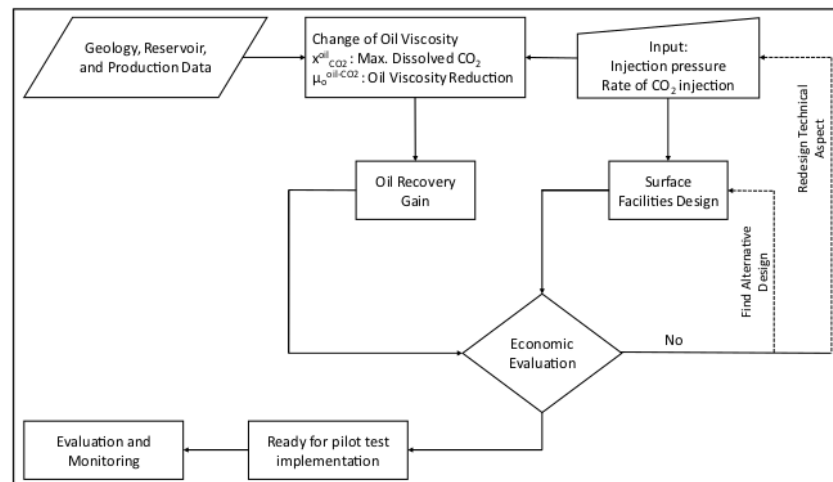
Geology, Reservoir, and Production Data

Change of Oil Viscosity
$x^{oil}_{CO2}$ : Max. Dissolved $CO_2$
$\mu_o^{oil-CO2}$ : Oil Viscosity Reduction

Input:
Injection pressure
Rate of $CO_2$ injection

Redesign Technical Aspect

Oil Recovery Gain

Surface Facilities Design

Find Alternative Design

Economic Evaluation

No

Evaluation and Monitoring

Ready for pilot test implementation